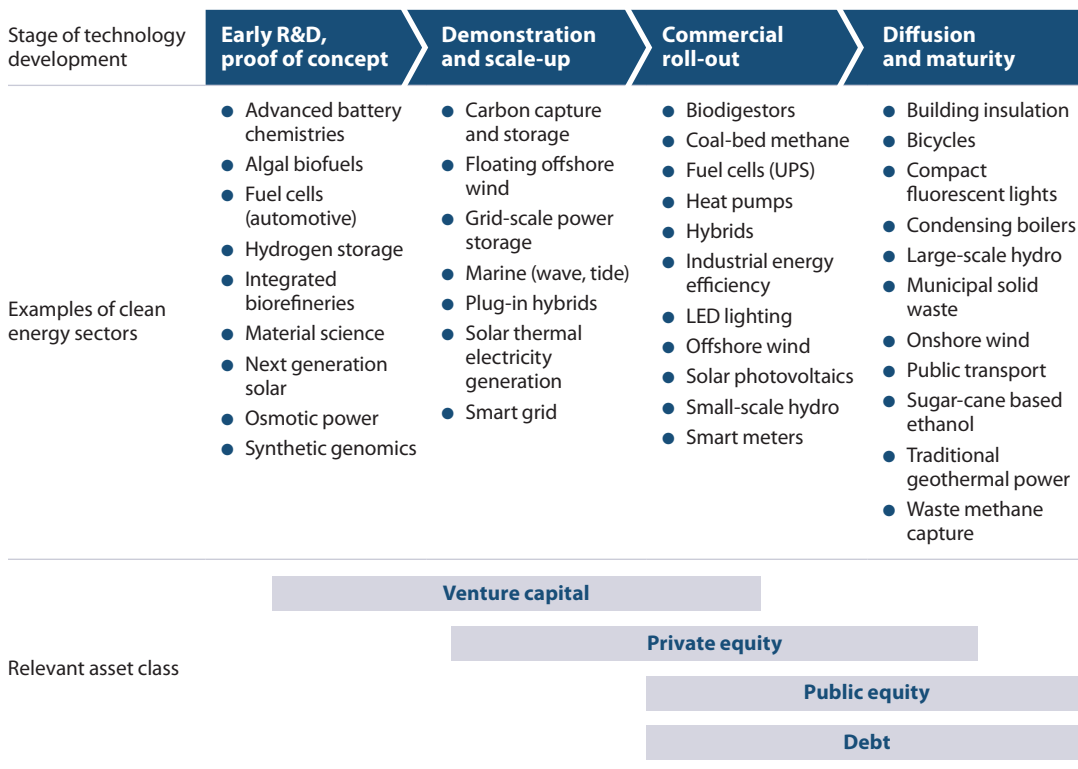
| Stage of technology development | Early R&D, proof of concept | Demonstration and scale-up | Commercial roll-out | Diffusion and maturity |
|---|---|---|---|---|
| Examples of clean energy sectors | • Advanced battery chemistries<br>• Algal biofuels<br>• Fuel cells (automotive)<br>• Hydrogen storage<br>• Integrated biorefineries<br>• Material science<br>• Next generation solar<br>• Osmotic power<br>• Synthetic genomics | • Carbon capture and storage<br>• Floating offshore wind<br>• Grid-scale power storage<br>• Marine (wave, tide)<br>• Plug-in hybrids<br>• Solar thermal electricity generation<br>• Smart grid | • Biodigestors<br>• Coal-bed methane<br>• Fuel cells (UPS)<br>• Heat pumps<br>• Hybrids<br>• Industrial energy efficiency<br>• LED lighting<br>• Offshore wind<br>• Solar photovoltaics<br>• Small-scale hydro<br>• Smart meters | • Building insulation<br>• Bicycles<br>• Compact fluorescent lights<br>• Condensing boilers<br>• Large-scale hydro<br>• Municipal solid waste<br>• Onshore wind<br>• Public transport<br>• Sugar-cane based ethanol<br>• Traditional geothermal power<br>• Waste methane capture |

Relevant asset class

Venture capital

Private equity

Public equity

Debt